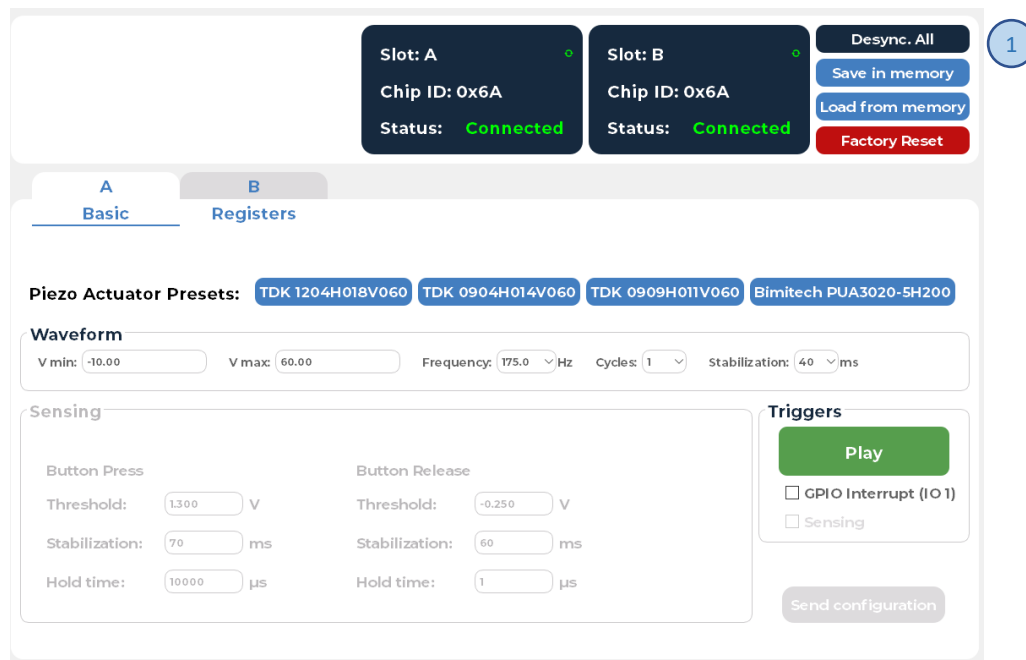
Slot: A
Chip ID: 0x6A
Status: Connected

Slot: B
Chip ID: 0x6A
Status: Connected

Desync. All
Save in memory
Load from memory
Factory Reset

1

A
Basic

B
Registers

Piezo Actuator Presets: TDK 1204H018V060 TDK 0904H014V060 TDK 0909H011V060 Bimitech PUA3020-5H200

Waveform
V min: -10.00 V max: 60.00 Frequency: 175.0 Hz Cycles: 1 Stabilization: 40 ms

Sensing
Button Press
Threshold: 1.300 V
Stabilization: 70 ms
Hold time: 10000 µs

Button Release
Threshold: -0.250 V
Stabilization: 60 ms
Hold time: 1 µs

Triggers
Play
GPIO Interrupt (IO 1)
Sensing

Send configuration